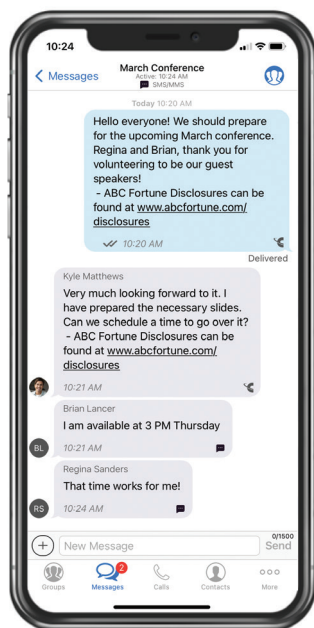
10:24

Messages

March Conference
Active: 10:24 AM
SMS/MMS

Today 10:20 AM

Hello everyone! We should prepare for the upcoming March conference. Regina and Brian, thank you for volunteering to be our guest speakers!
- ABC Fortune Disclosures can be found at www.abcfortune.com/disclosures

10:20 AM

Delivered

Kyle Matthews
Very much looking forward to it. I have prepared the necessary slides. Can we schedule a time to go over it?
- ABC Fortune Disclosures can be found at www.abcfortune.com/disclosures

10:21 AM

Brian Lancer
BL
I am available at 3 PM Thursday
10:21 AM

Regina Sanders
RS
That time works for me!
10:24 AM

New Message
0/1500
Send

Groups
2
Messages
Calls
Contacts
More